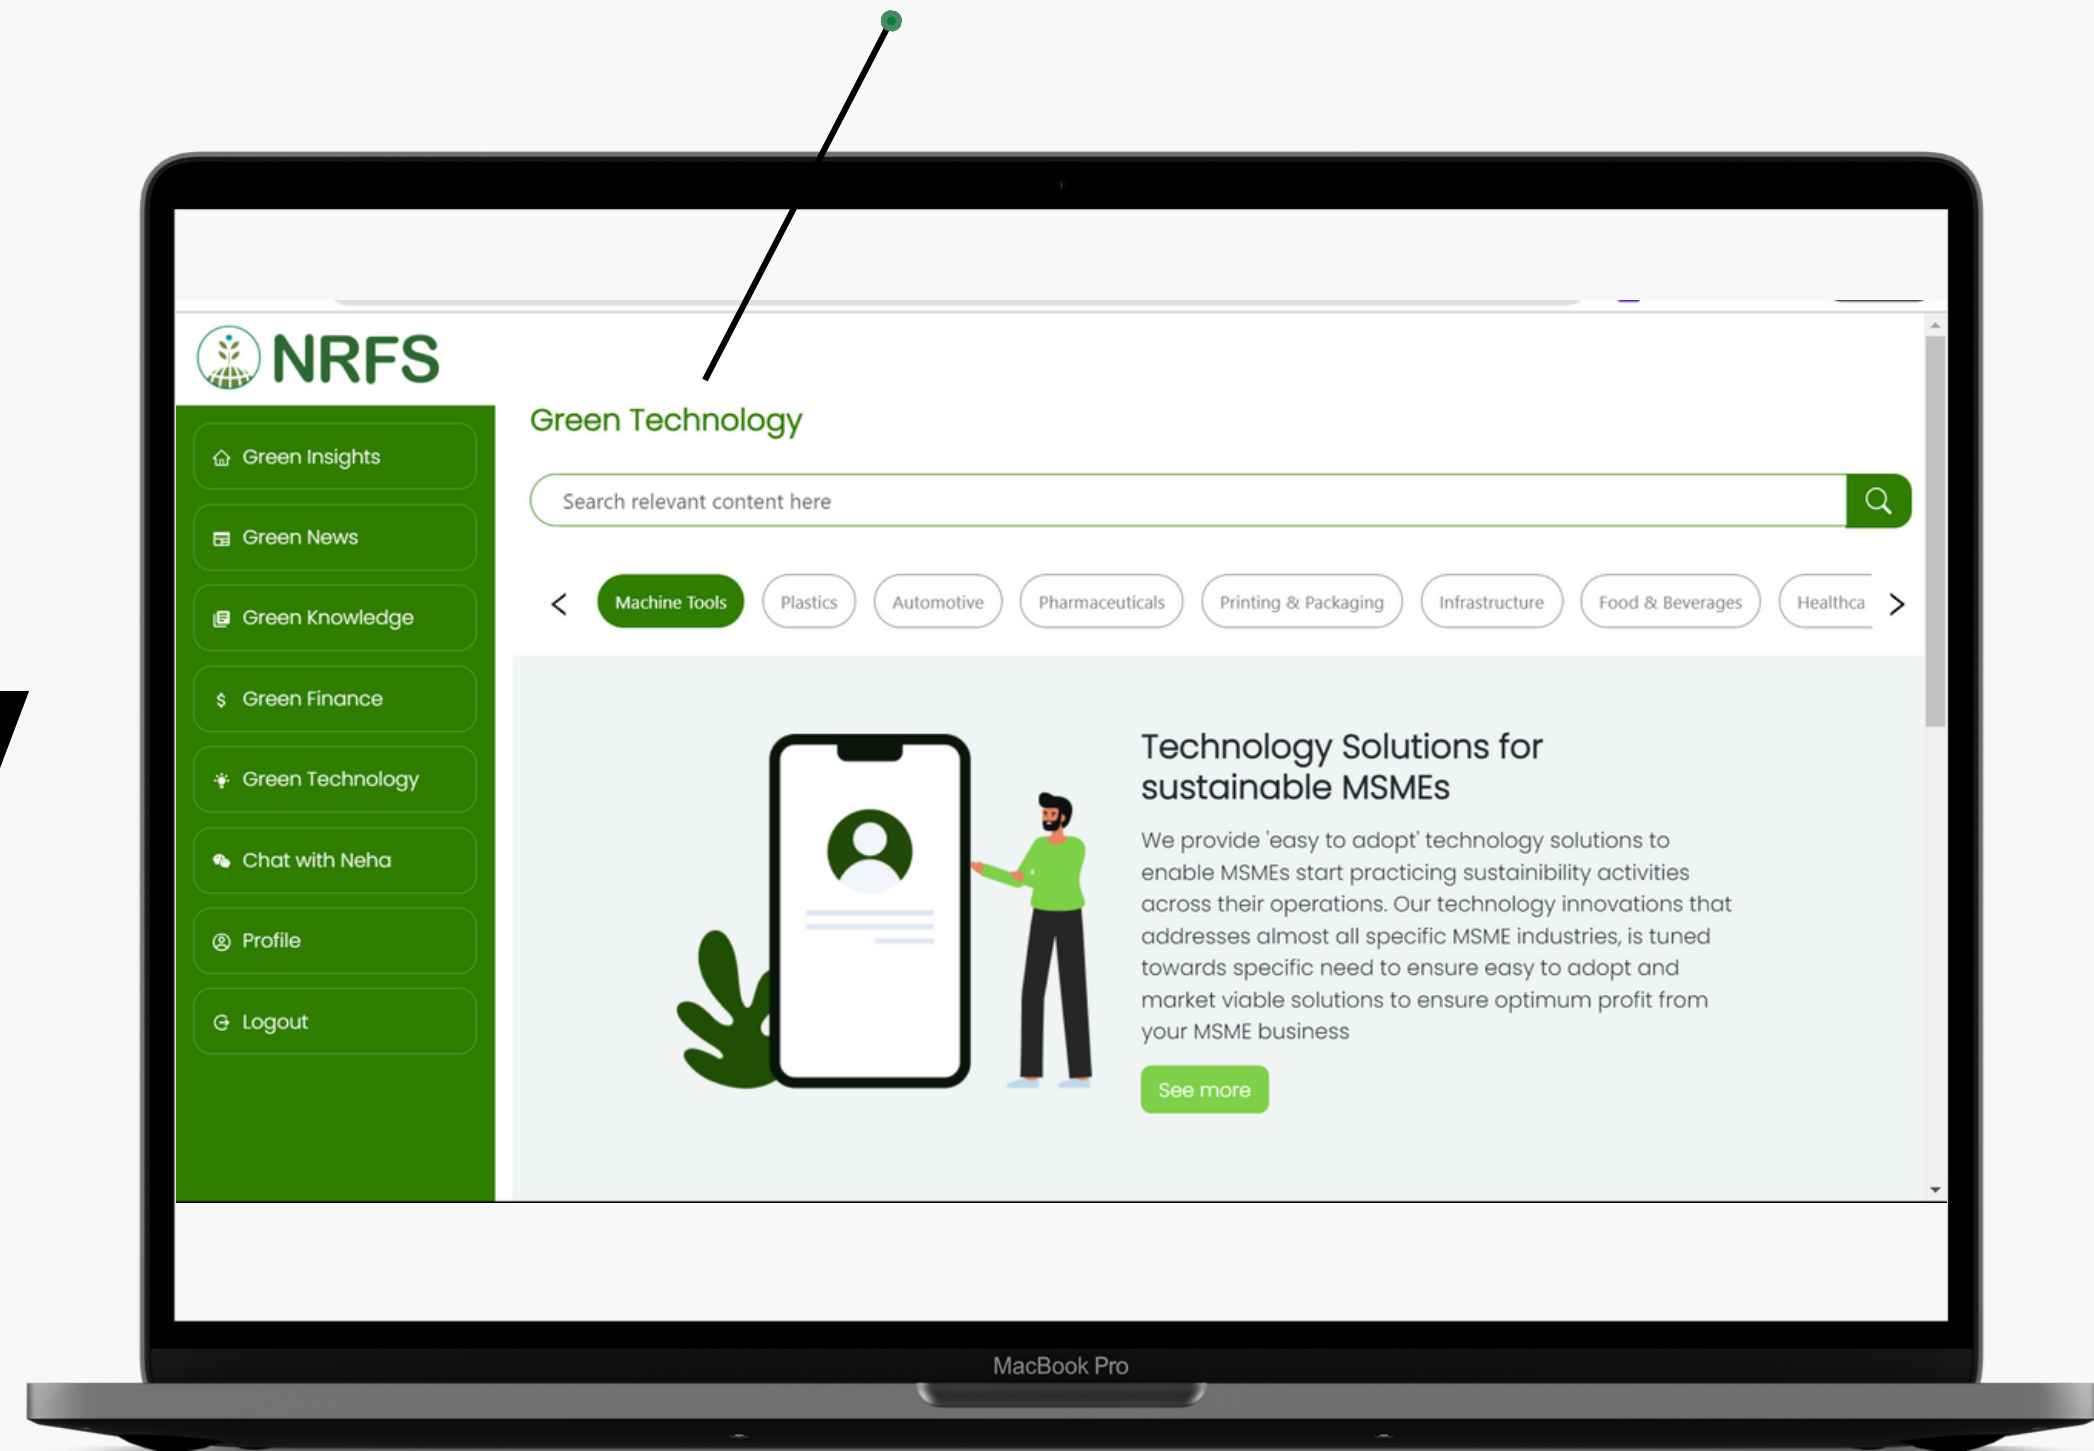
NRFS

Green Insights

Green News

Green Knowledge

$ Green Finance

Green Technology

Chat with Neha

Profile

Logout

Green Technology

Search relevant content here

Machine Tools Plastics Automotive Pharmaceuticals Printing & Packaging Infrastructure Food & Beverages Healthca

Technology Solutions for sustainable MSMEs

We provide 'easy to adopt' technology solutions to enable MSMEs start practicing sustainibility activities across their operations. Our technology innovations that addresses almost all specific MSME industries, is tuned towards specific need to ensure easy to adopt and market viable solutions to ensure optimum profit from your MSME business

See more

MacBook Pro